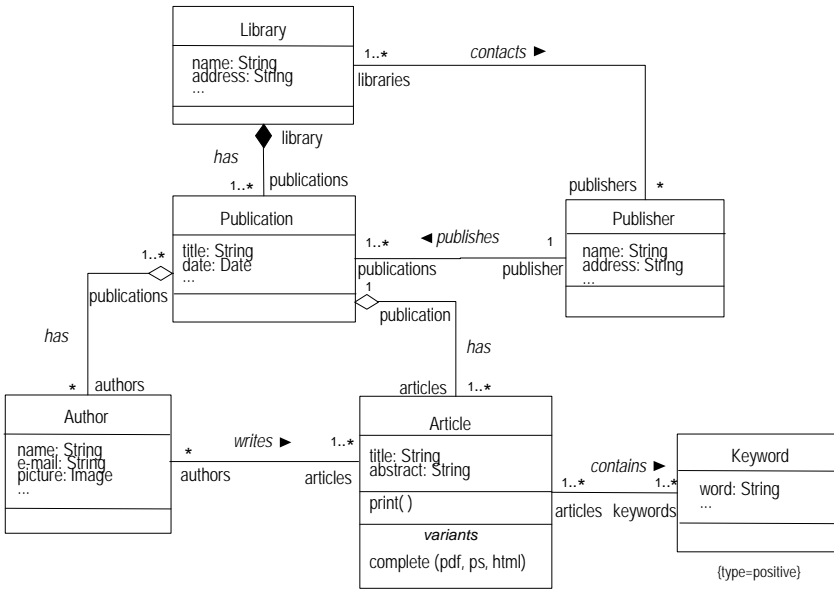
Library
name: String
address: String
...

1..* contacts ► libraries

library
has
1..* publications

publishers *

Publication
title: String
date: Date
...

1..* ◄ publishes 1
publications publisher

Publisher
name: String
address: String
...

1..* publications

1 publication

has

has

* authors

articles 1..*

Author
name: String
e-mail: String
picture: Image
...

* writes ► 1..*
authors articles

Article
title: String
abstract: String
print( )
variants
complete (pdf, ps, html)

contains ►
1..* 1..*
articles keywords

Keyword
word: String
...

{type=positive}